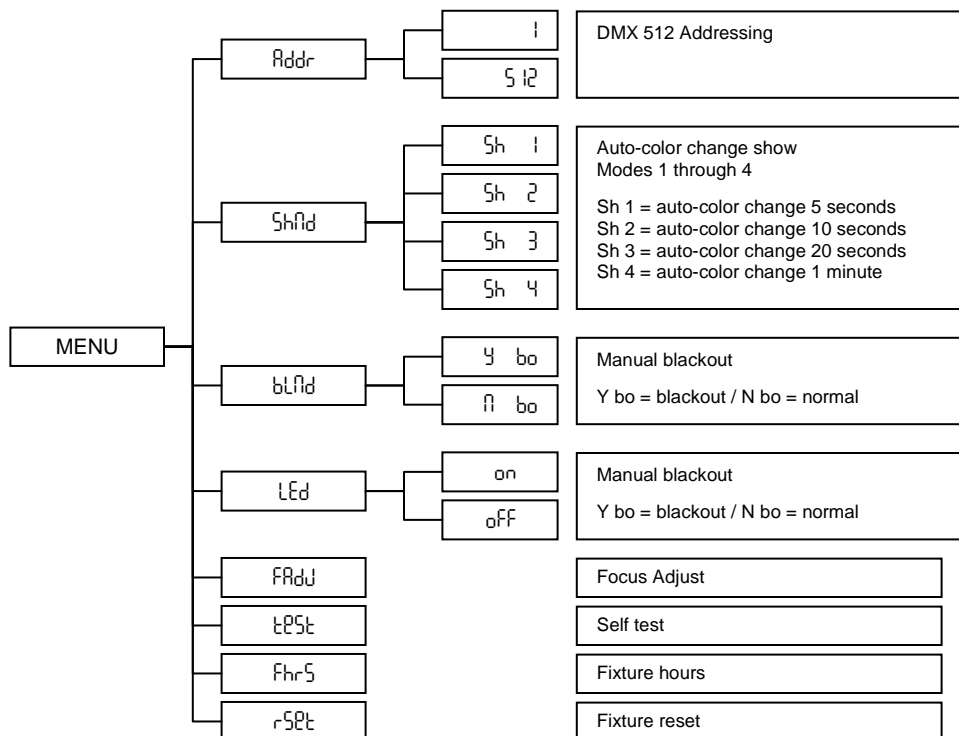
MENU

Addr

1

512

DMX 512 Addressing

ShMd

Sh 1

Sh 2

Sh 3

Sh 4

Auto-color change show
Modes 1 through 4

Sh 1 = auto-color change 5 seconds
Sh 2 = auto-color change 10 seconds
Sh 3 = auto-color change 20 seconds
Sh 4 = auto-color change 1 minute

bLMd

Y bo

N bo

Manual blackout

Y bo = blackout / N bo = normal

LEd

on

oFF

Manual blackout

Y bo = blackout / N bo = normal

FAdJ

Focus Adjust

tESt

Self test

FhrS

Fixture hours

rSEt

Fixture reset